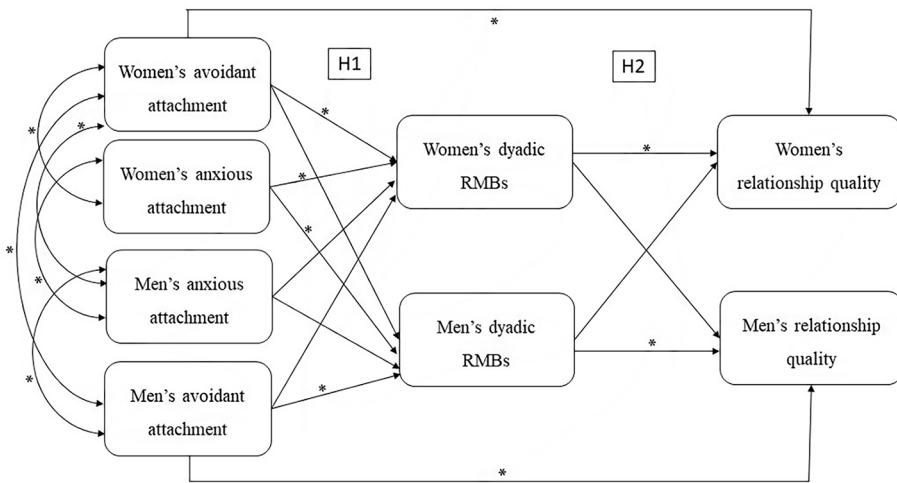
*

H1

H2

Women's avoidant attachment

Women's anxious attachment

Men's anxious attachment

Men's avoidant attachment

Women's dyadic RMBs

Men's dyadic RMBs

Women's relationship quality

Men's relationship quality

*

*

*

*

*

*

*

*

*

*

*

*